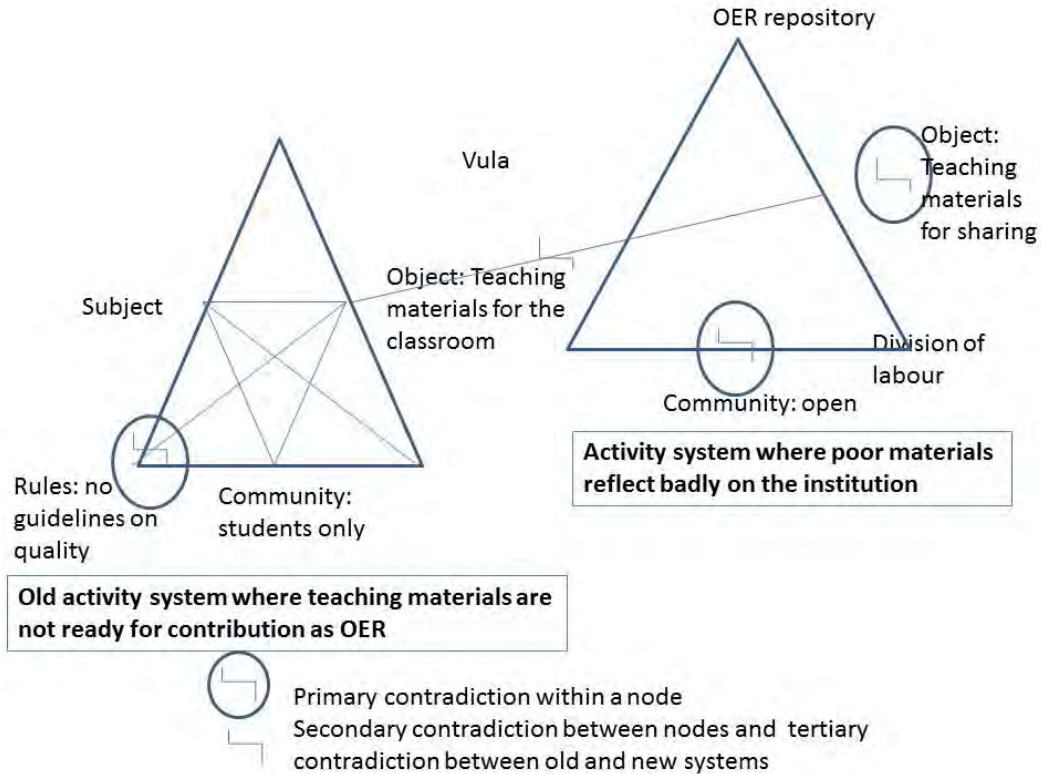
OER repository

Vula

Object: Teaching materials for sharing

Object: Teaching materials for the classroom

Subject

Division of labour

Community: open

Activity system where poor materials reflect badly on the institution

Rules: no guidelines on quality

Community: students only

Old activity system where teaching materials are not ready for contribution as OER

Primary contradiction within a node

Secondary contradiction between nodes and tertiary contradiction between old and new systems